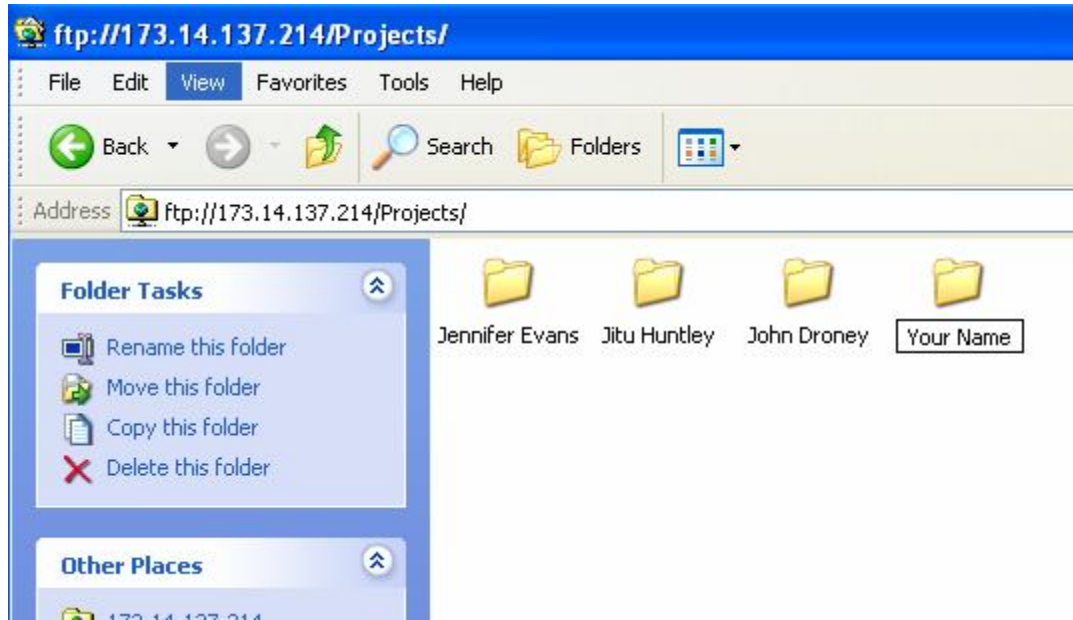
ftp://173.14.137.214/Projects/

File Edit View Favorites Tools Help

Back Search Folders

Address ftp://173.14.137.214/Projects/

Folder Tasks

Rename this folder
Move this folder
Copy this folder
Delete this folder

Other Places

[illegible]

Jennifer Evans
Jitu Huntley
John Droney
Your Name